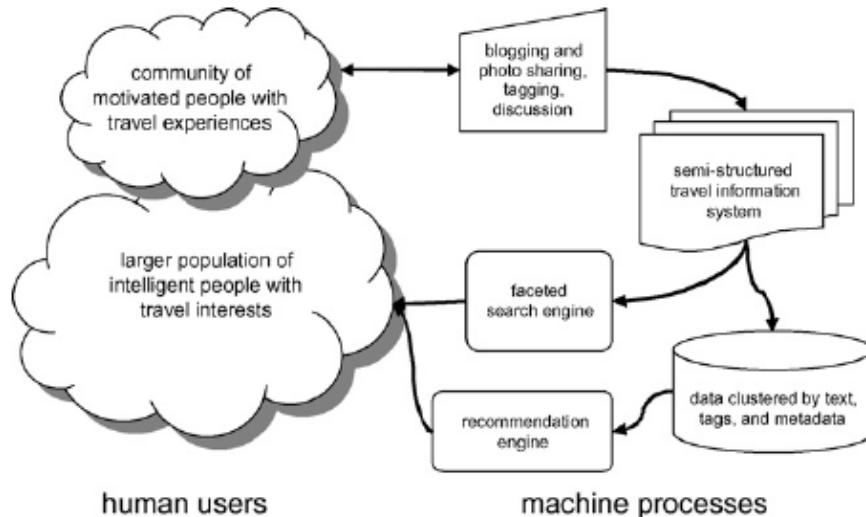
community of motivated people with travel experiences

blogging and photo sharing, tagging, discussion

semi-structured travel information system

larger population of intelligent people with travel interests

faceted search engine

data clustered by text, tags, and metadata

recommendation engine

human users

machine processes